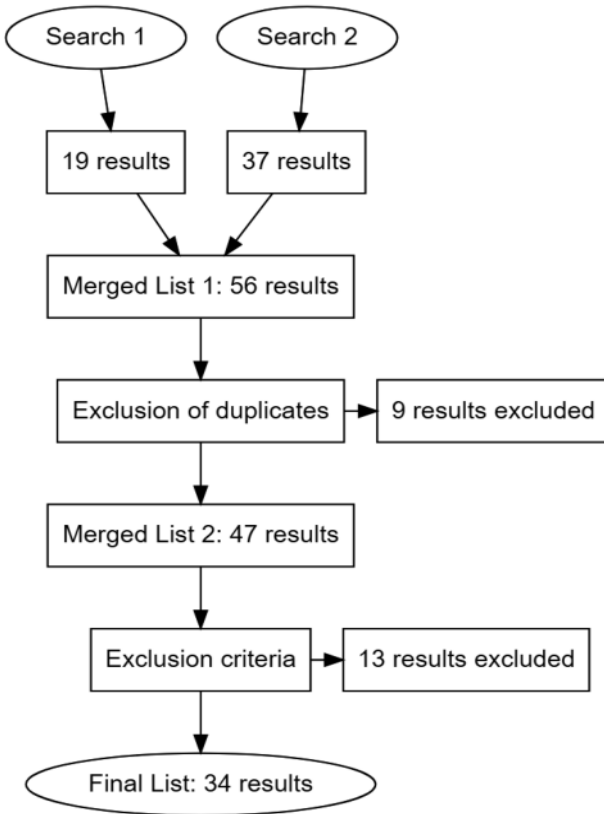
Search 1

Search 2

19 results

37 results

Merged List 1: 56 results

Exclusion of duplicates

9 results excluded

Merged List 2: 47 results

Exclusion criteria

13 results excluded

Final List: 34 results